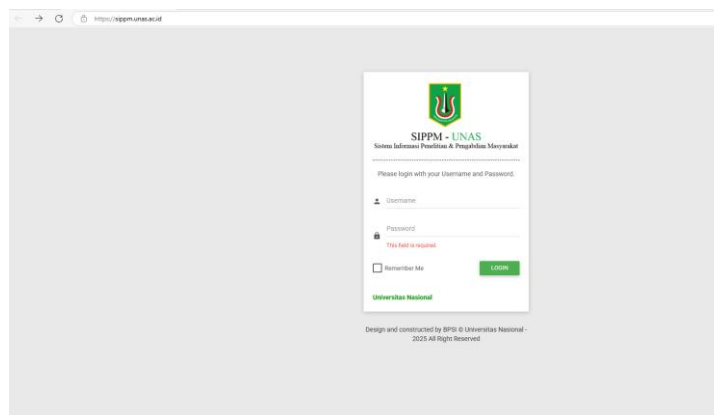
https://sippm.unas.ac.id

SIPPM - UNAS
Sistem Informasi Penelitian & Pengabdian Masyarakat

Please login with your Username and Password.

Username

Password

This field is required.

Remember Me

LOGIN

Universitas Nasional

Design and constructed by BPSI © Universitas Nasional - 2025 All Right Reserved